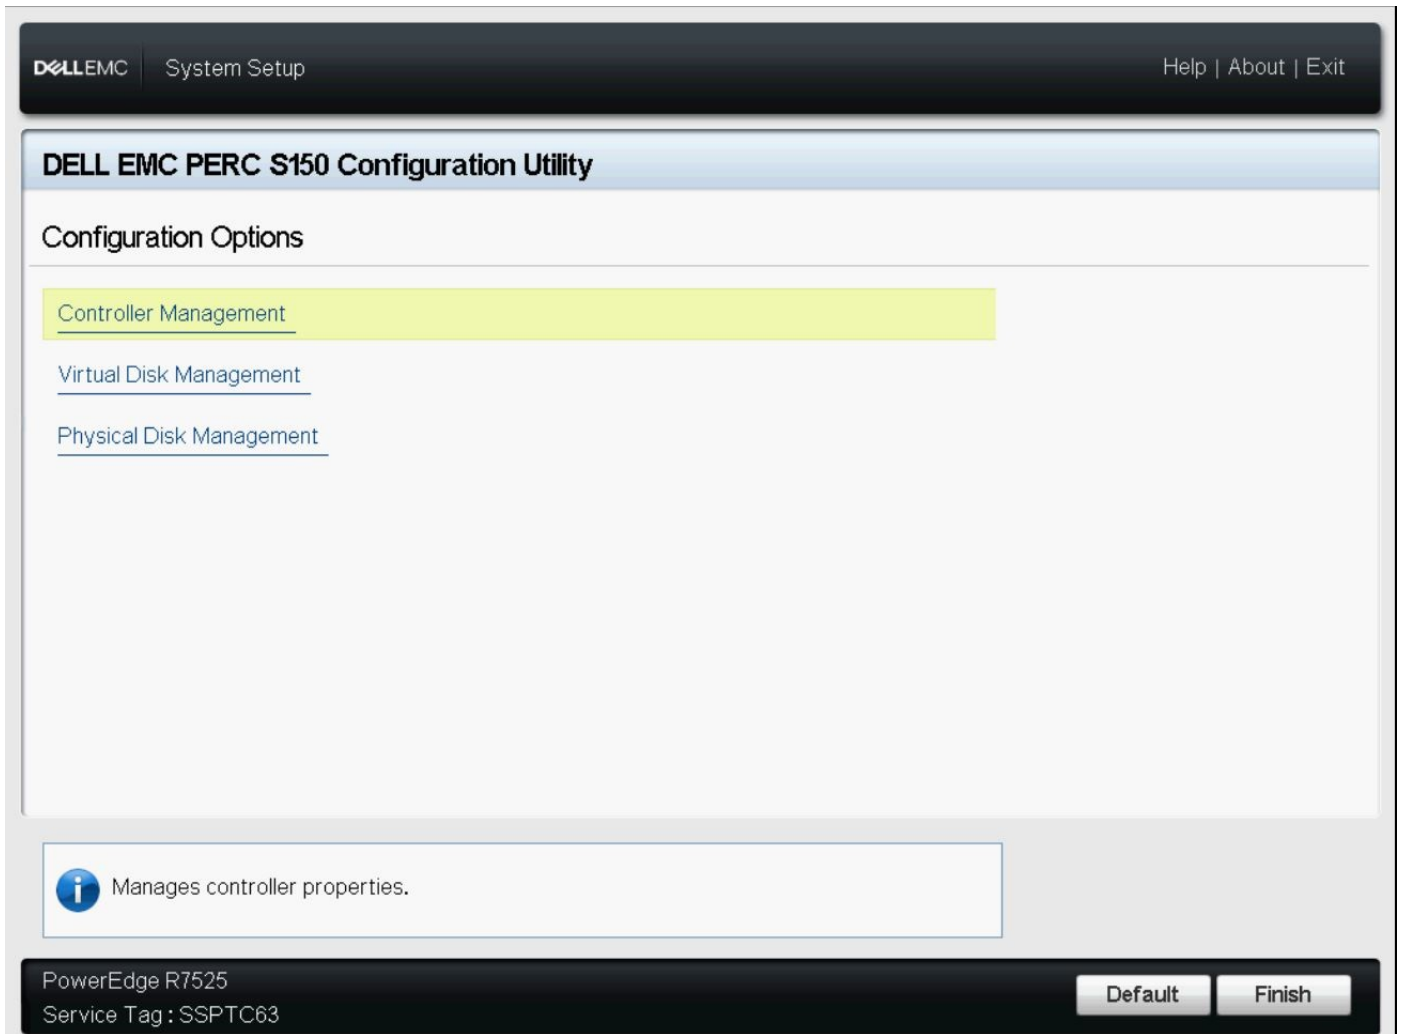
DELLEMC System Setup

Help | About | Exit

DELL EMC PERC S150 Configuration Utility

Configuration Options

Controller Management

Virtual Disk Management

Physical Disk Management

Manages controller properties.

PowerEdge R7525
Service Tag : SSPTC63

Default

Finish